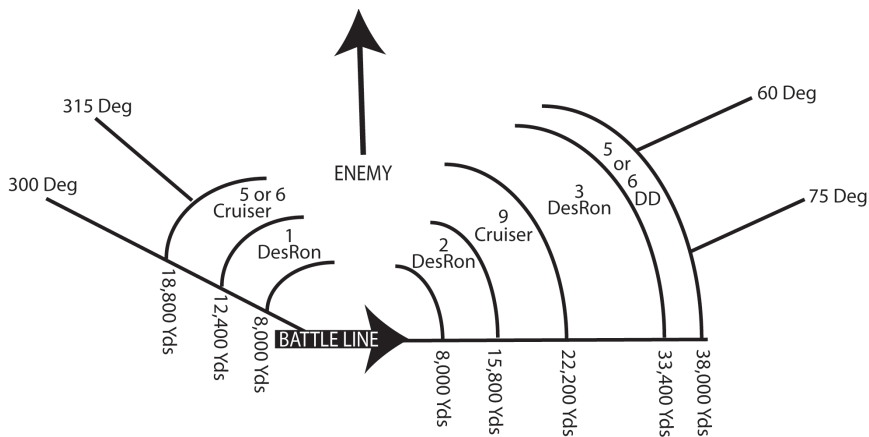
ENEMY

315 Deg

300 Deg

5 or 6
Cruiser

1
DesRon

18,800 Yds
12,400 Yds
8,000 Yds

BATTLE LINE

2
DesRon

9
Cruiser

3
DesRon

5
or
6
DD

60 Deg

75 Deg

8,000 Yds
15,800 Yds
22,200 Yds
33,400 Yds
38,000 Yds